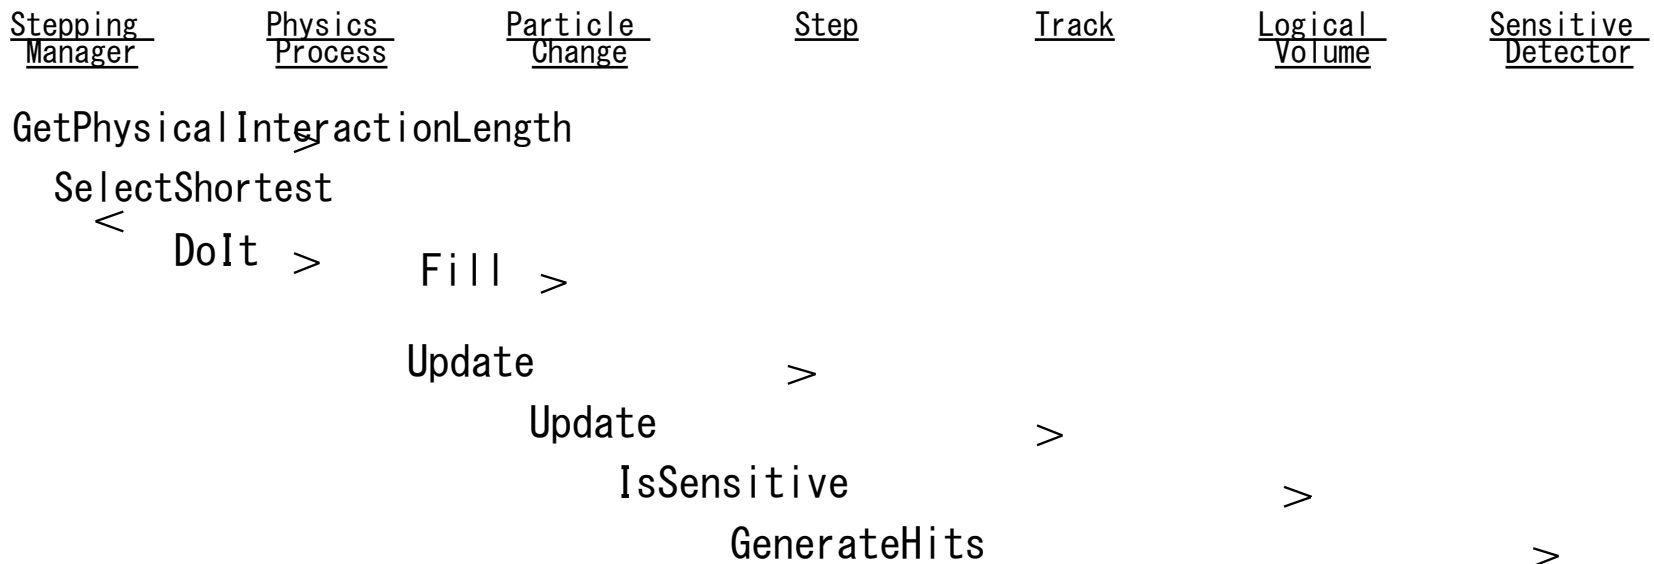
Stepping Manager
Physics Process
Particle Change
Step
Track
Logical Volume
Sensitive Detector

GetPhysicalInteractionLength >
SelectShortest
<
DoIt >
Fill >
Update >
Update >
IsSensitive >
GenerateHits >